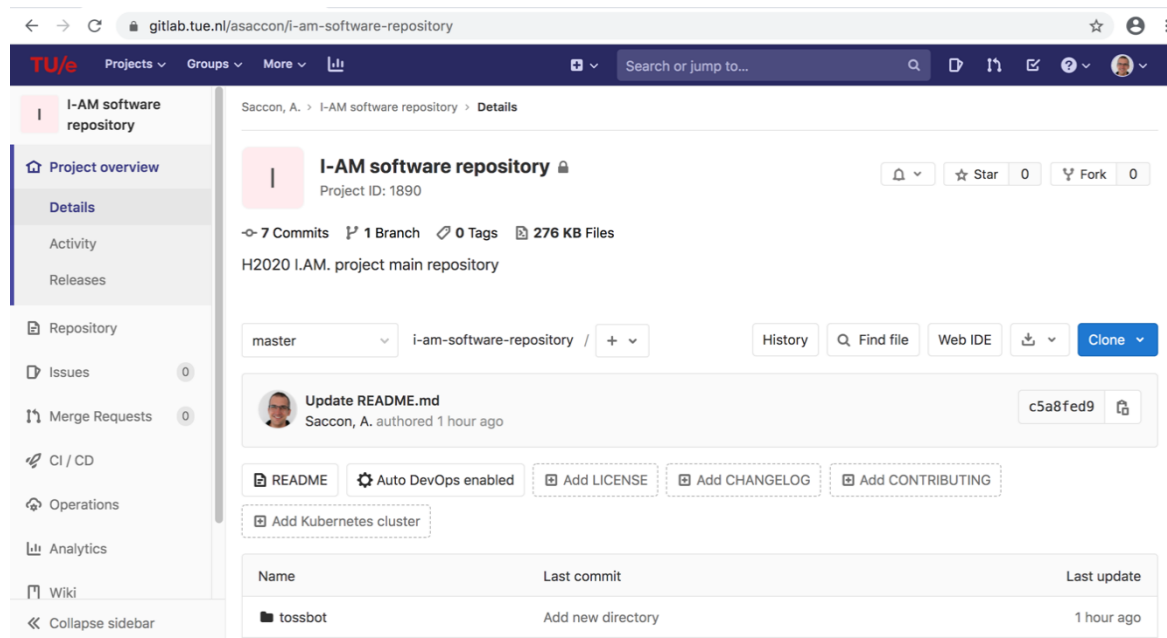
gitlab.tue.nl/asaccon/i-am-software-repository

TU/e Projects Groups More

Search or jump to...

I I-AM software repository

Project overview

Details

Activity

Releases

Repository

Issues 0

Merge Requests 0

CI / CD

Operations

Analytics

Wiki

Collapse sidebar

Saccon, A. > I-AM software repository > Details

I I-AM software repository

Project ID: 1890

Star 0 Fork 0

7 Commits 1 Branch 0 Tags 276 KB Files

H2020 I.AM. project main repository

master i-am-software-repository / +

History Find file Web IDE Clone

Update README.md

Saccon, A. authored 1 hour ago

c5a8fed9

README Auto DevOps enabled Add LICENSE Add CHANGELOG Add CONTRIBUTING

Add Kubernetes cluster

| Name | Last commit | Last update |
|---|---|---|
| tossbot | Add new directory | 1 hour ago |